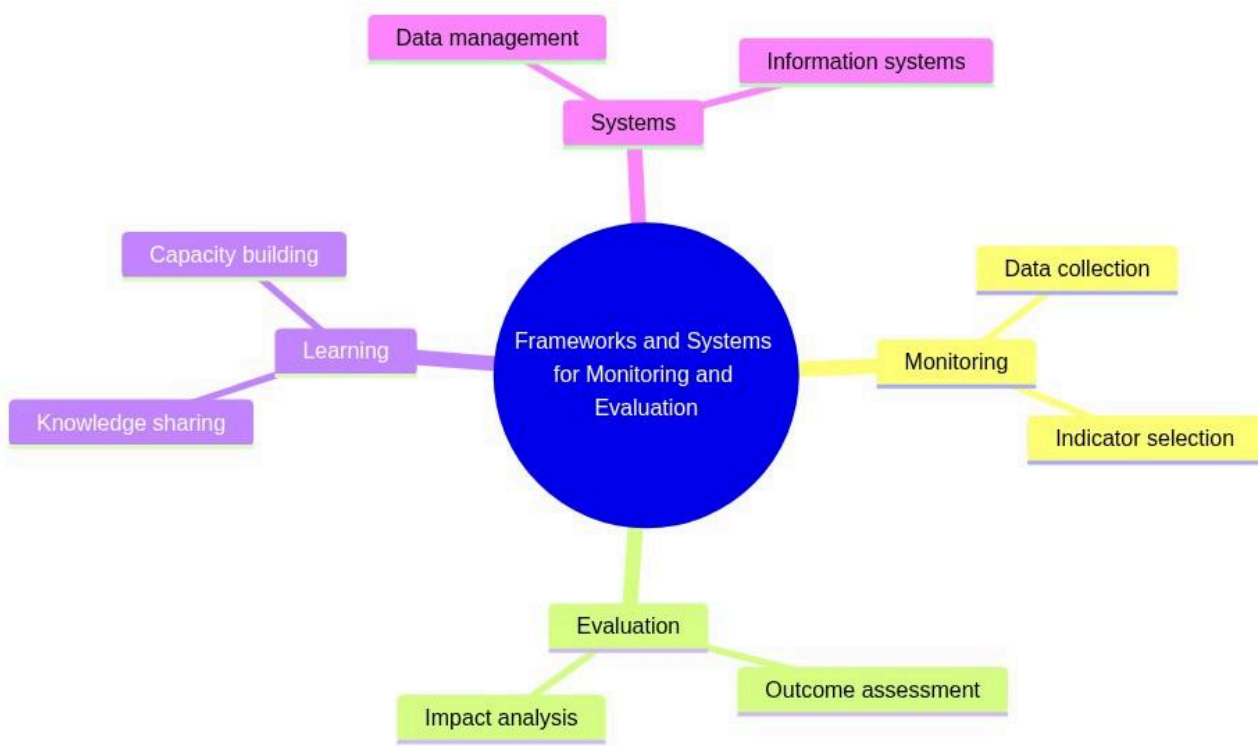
Data management

Information systems

Systems

Capacity building

Learning

Knowledge sharing

Frameworks and Systems for Monitoring and Evaluation

Data collection

Monitoring

Indicator selection

Evaluation

Impact analysis

Outcome assessment